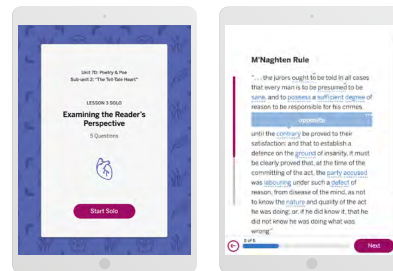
Unit 70: Poetry & Poe
Sub-unit 2: "The Tell-Tale Heart"

LESSON 3 SOLO

Examining the Reader's Perspective

5 Questions

Start Solo

M'Naghten Rule

". . . the jurors ought to be told in all cases that every man is to be presumed to be sane, and to possess a sufficient degree of reason to be responsible for his crimes,

opposite

until the contrary be proved to their satisfaction; and that to establish a defense on the ground of insanity, it must be clearly proved that, at the time of the committing of the act, the party accused was labouring under such a defect of reason, from disease of the mind, as not to know the nature and quality of the act he was doing; or, if he did know it, that he did not know he was doing what was wrong."

3 of 6

Next